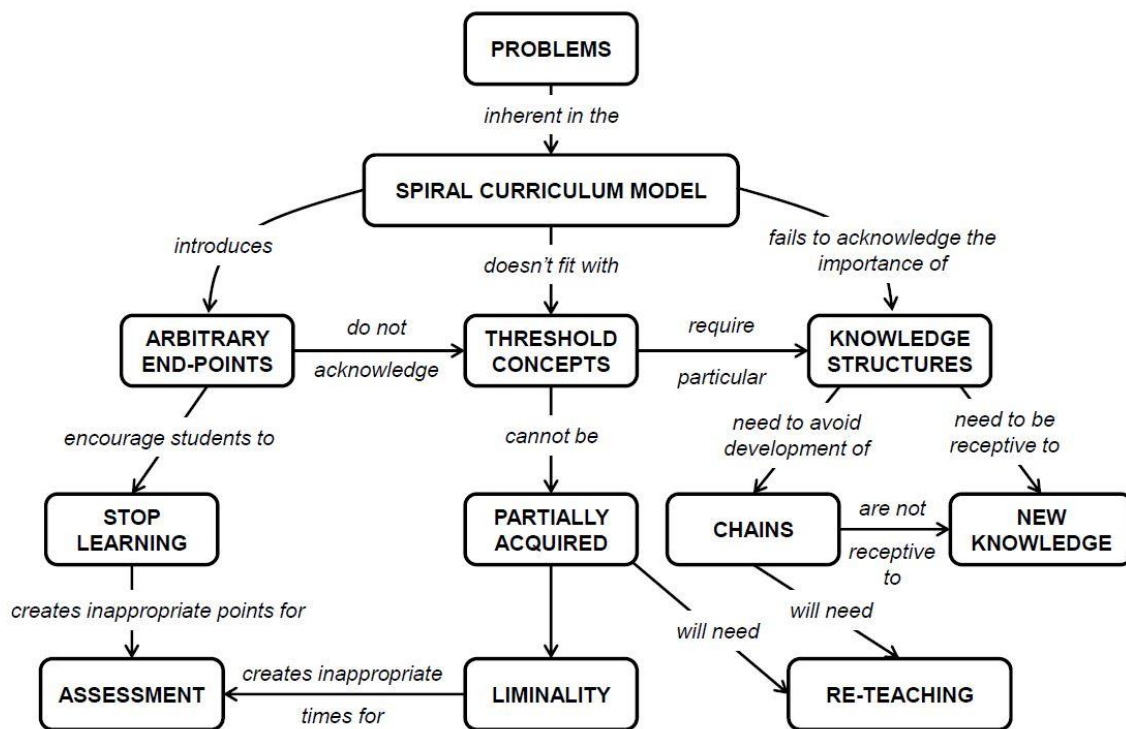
PROBLEMS

inherent in the

SPIRAL CURRICULUM MODEL

introduces

doesn't fit with

fails to acknowledge the importance of

ARBITRARY END-POINTS

do not acknowledge

THRESHOLD CONCEPTS

require particular

KNOWLEDGE STRUCTURES

encourage students to

cannot be

need to avoid development of

need to be receptive to

STOP LEARNING

PARTIALLY ACQUIRED

CHAINS

are not receptive to

NEW KNOWLEDGE

creates inappropriate points for

will need

will need

ASSESSMENT

creates inappropriate times for

LIMINALITY

RE-TEACHING